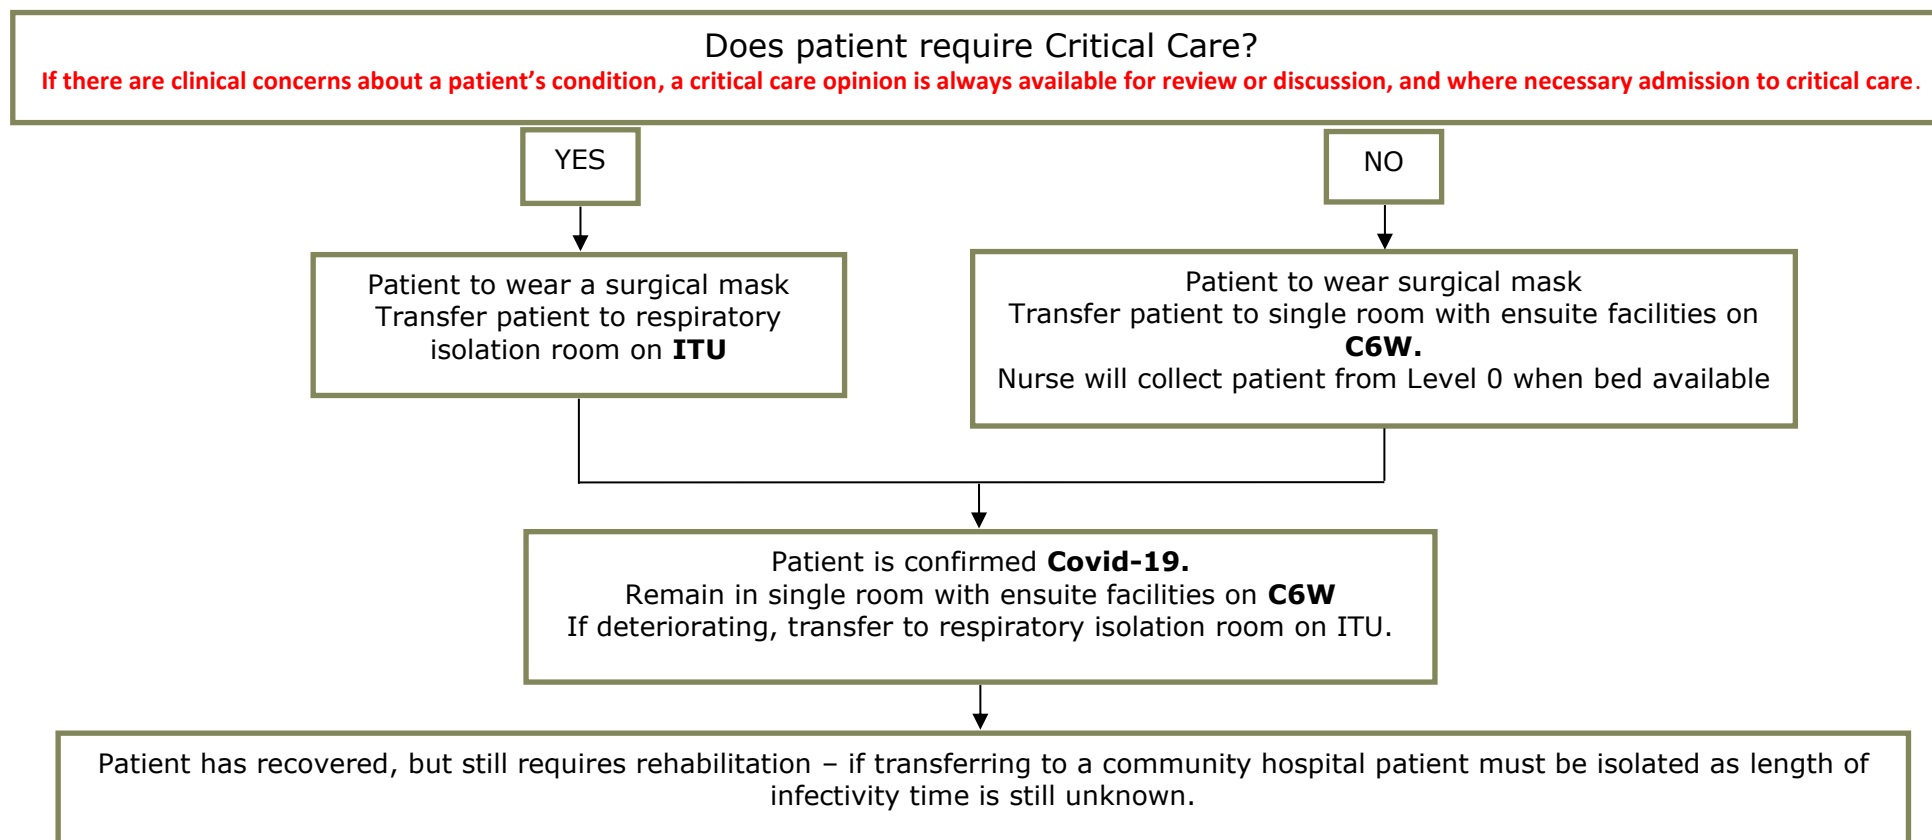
Does patient require Critical Care?

If there are clinical concerns about a patient's condition, a critical care opinion is always available for review or discussion, and where necessary admission to critical care.

YES

NO

Patient to wear a surgical mask
Transfer patient to respiratory isolation room on **ITU**

Patient to wear surgical mask
Transfer patient to single room with ensuite facilities on **C6W.**
Nurse will collect patient from Level 0 when bed available

Patient is confirmed **Covid-19.**
Remain in single room with ensuite facilities on **C6W**
If deteriorating, transfer to respiratory isolation room on ITU.

Patient has recovered, but still requires rehabilitation – if transferring to a community hospital patient must be isolated as length of infectivity time is still unknown.